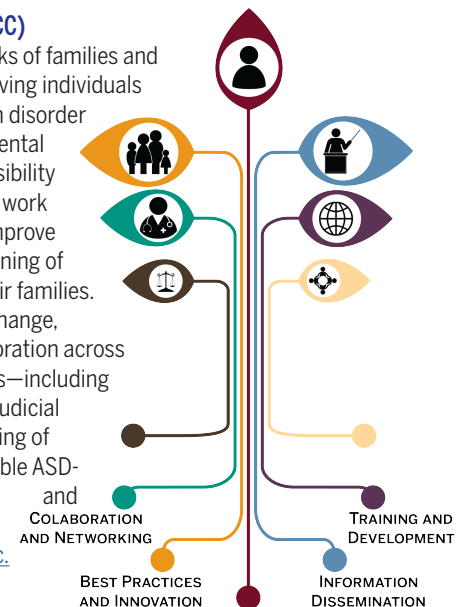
CC)
ks of families and
ving individuals
n disorder
ental
sibility
work
mprove
ning of
ir families.
hange,
oration across
s—including
udicial
ing of
ble ASD-
and
C.

Colaboration and Networking

Training and Development

Best Practices and Innovation

Information Dissemination